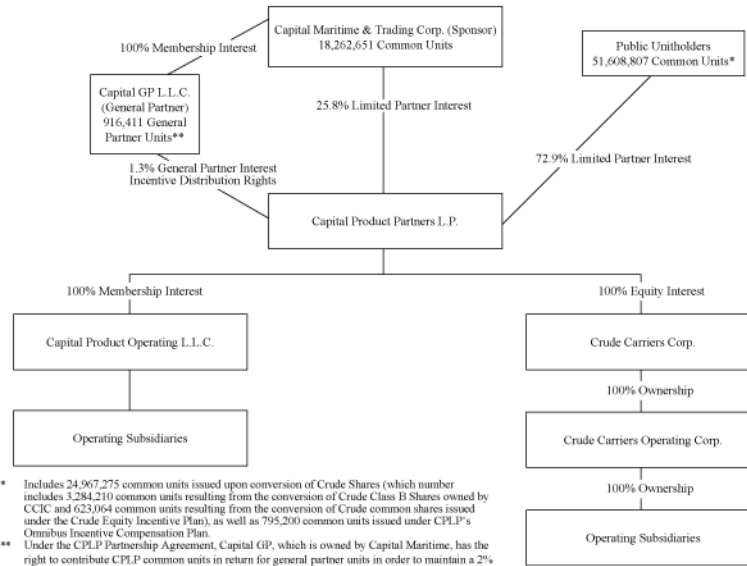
Capital Maritime & Trading Corp. (Sponsor)
18,262,651 Common Units

100% Membership Interest

Capital GP L.L.C. (General Partner) 916,411 General Partner Units**

Public Unitholders
51,608,807 Common Units*

25.8% Limited Partner Interest

1.3% General Partner Interest
Incentive Distribution Rights

72.9% Limited Partner Interest

Capital Product Partners L.P.

100% Membership Interest

100% Equity Interest

Capital Product Operating L.L.C.

Crude Carriers Corp.

100% Ownership

Operating Subsidiaries

Crude Carriers Operating Corp.

100% Ownership

Operating Subsidiaries

* Includes 24,967,275 common units issued upon conversion of Crude Shares (which number includes 3,284,210 common units resulting from the conversion of Crude Class B Shares owned by CCIC and 623,064 common units resulting from the conversion of Crude common shares issued under the Crude Equity Incentive Plan), as well as 795,200 common units issued under CPLP's Omnibus Incentive Compensation Plan.

** Under the CPLP Partnership Agreement, Capital GP, which is owned by Capital Maritime, has the right to contribute CPLP common units in return for general partner units in order to maintain a 2%